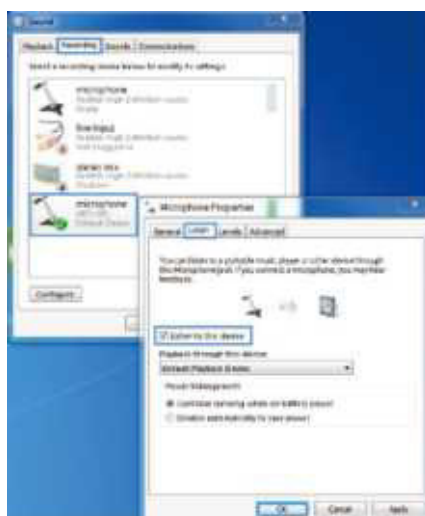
Sound

Playback | Recording | Sounds | Communications

Select a recording device below to modify its settings:

Microphone
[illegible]
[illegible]

Line In
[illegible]
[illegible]

Stereo Mix
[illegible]
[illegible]

Microphone
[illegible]
Default Device

Configure

Microphone Properties

General | Listen | Levels | Advanced

You can listen to a portable music player or other device through this Microphone jack. If you connect a microphone, you may hear feedback.

Listen to this device

Playback through this device:

Default Playback Device

Power Management

Continue running when on battery power

Disable automatically to save power

OK | Cancel | Apply